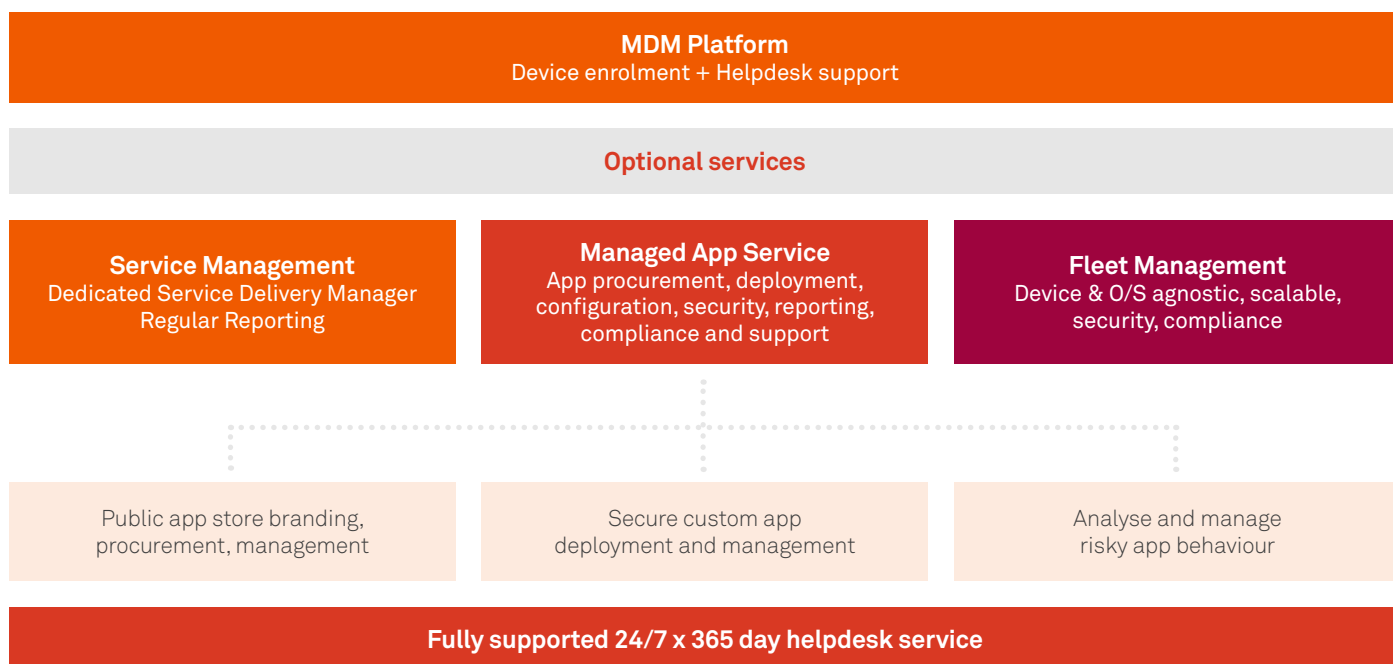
MDM Platform
Device enrolment + Helpdesk support

Optional services

Service Management
Dedicated Service Delivery Manager
Regular Reporting

Managed App Service
App procurement, deployment, configuration, security, reporting, compliance and support

Fleet Management
Device & O/S agnostic, scalable, security, compliance

Public app store branding, procurement, management

Secure custom app deployment and management

Analyse and manage risky app behaviour

Fully supported 24/7 x 365 day helpdesk service